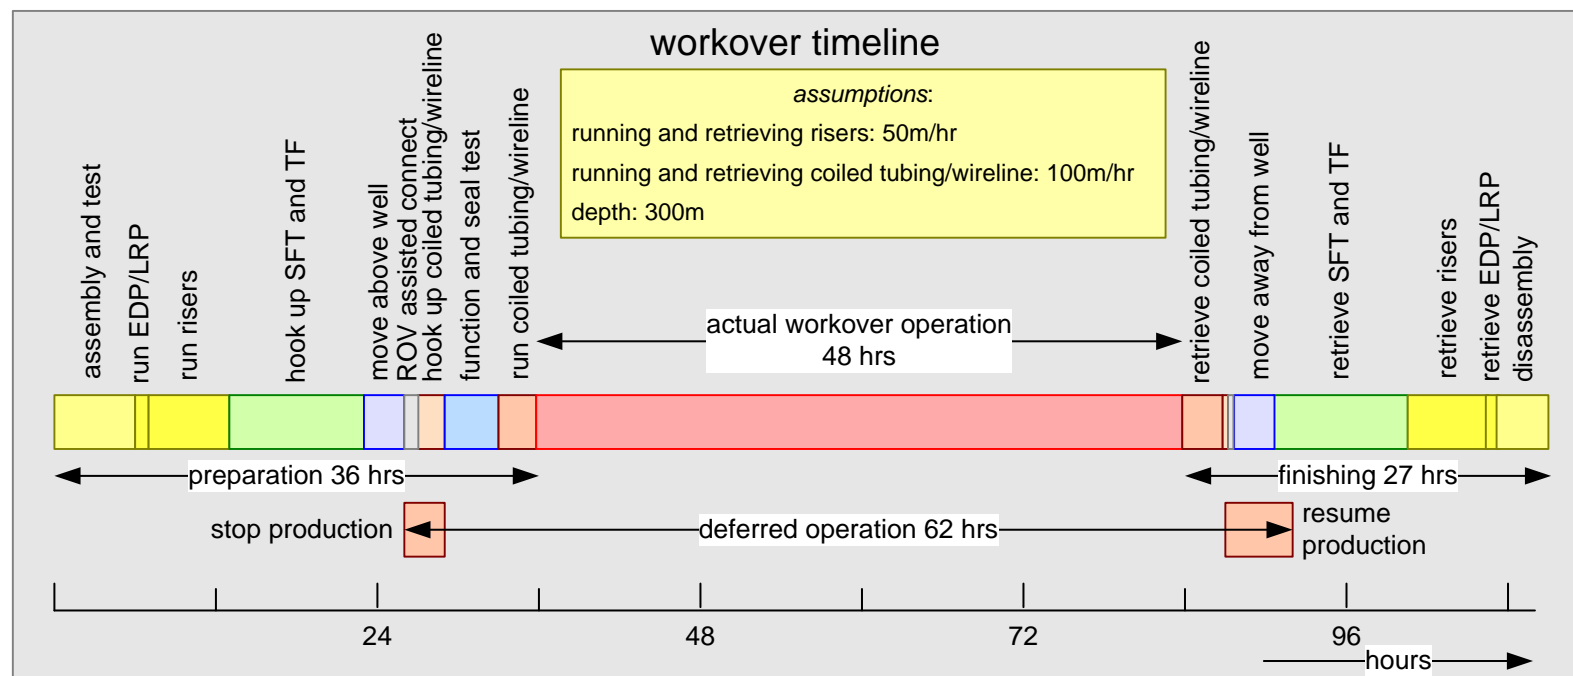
workover timeline

*assumptions*:
running and retrieving risers: 50m/hr
running and retrieving coiled tubing/wireline: 100m/hr
depth: 300m

assembly and test
run EDP/LRP
run risers
hook up SFT and TF
move above well
ROV assisted connect
hook up coiled tubing/wireline
function and seal test
run coiled tubing/wireline
actual workover operation
48 hrs
retrieve coiled tubing/wireline
move away from well
retrieve SFT and TF
retrieve risers
retrieve EDP/LRP
disassembly

preparation 36 hrs
finishing 27 hrs

stop production
deferred operation 62 hrs
resume production

24
48
72
96
hours